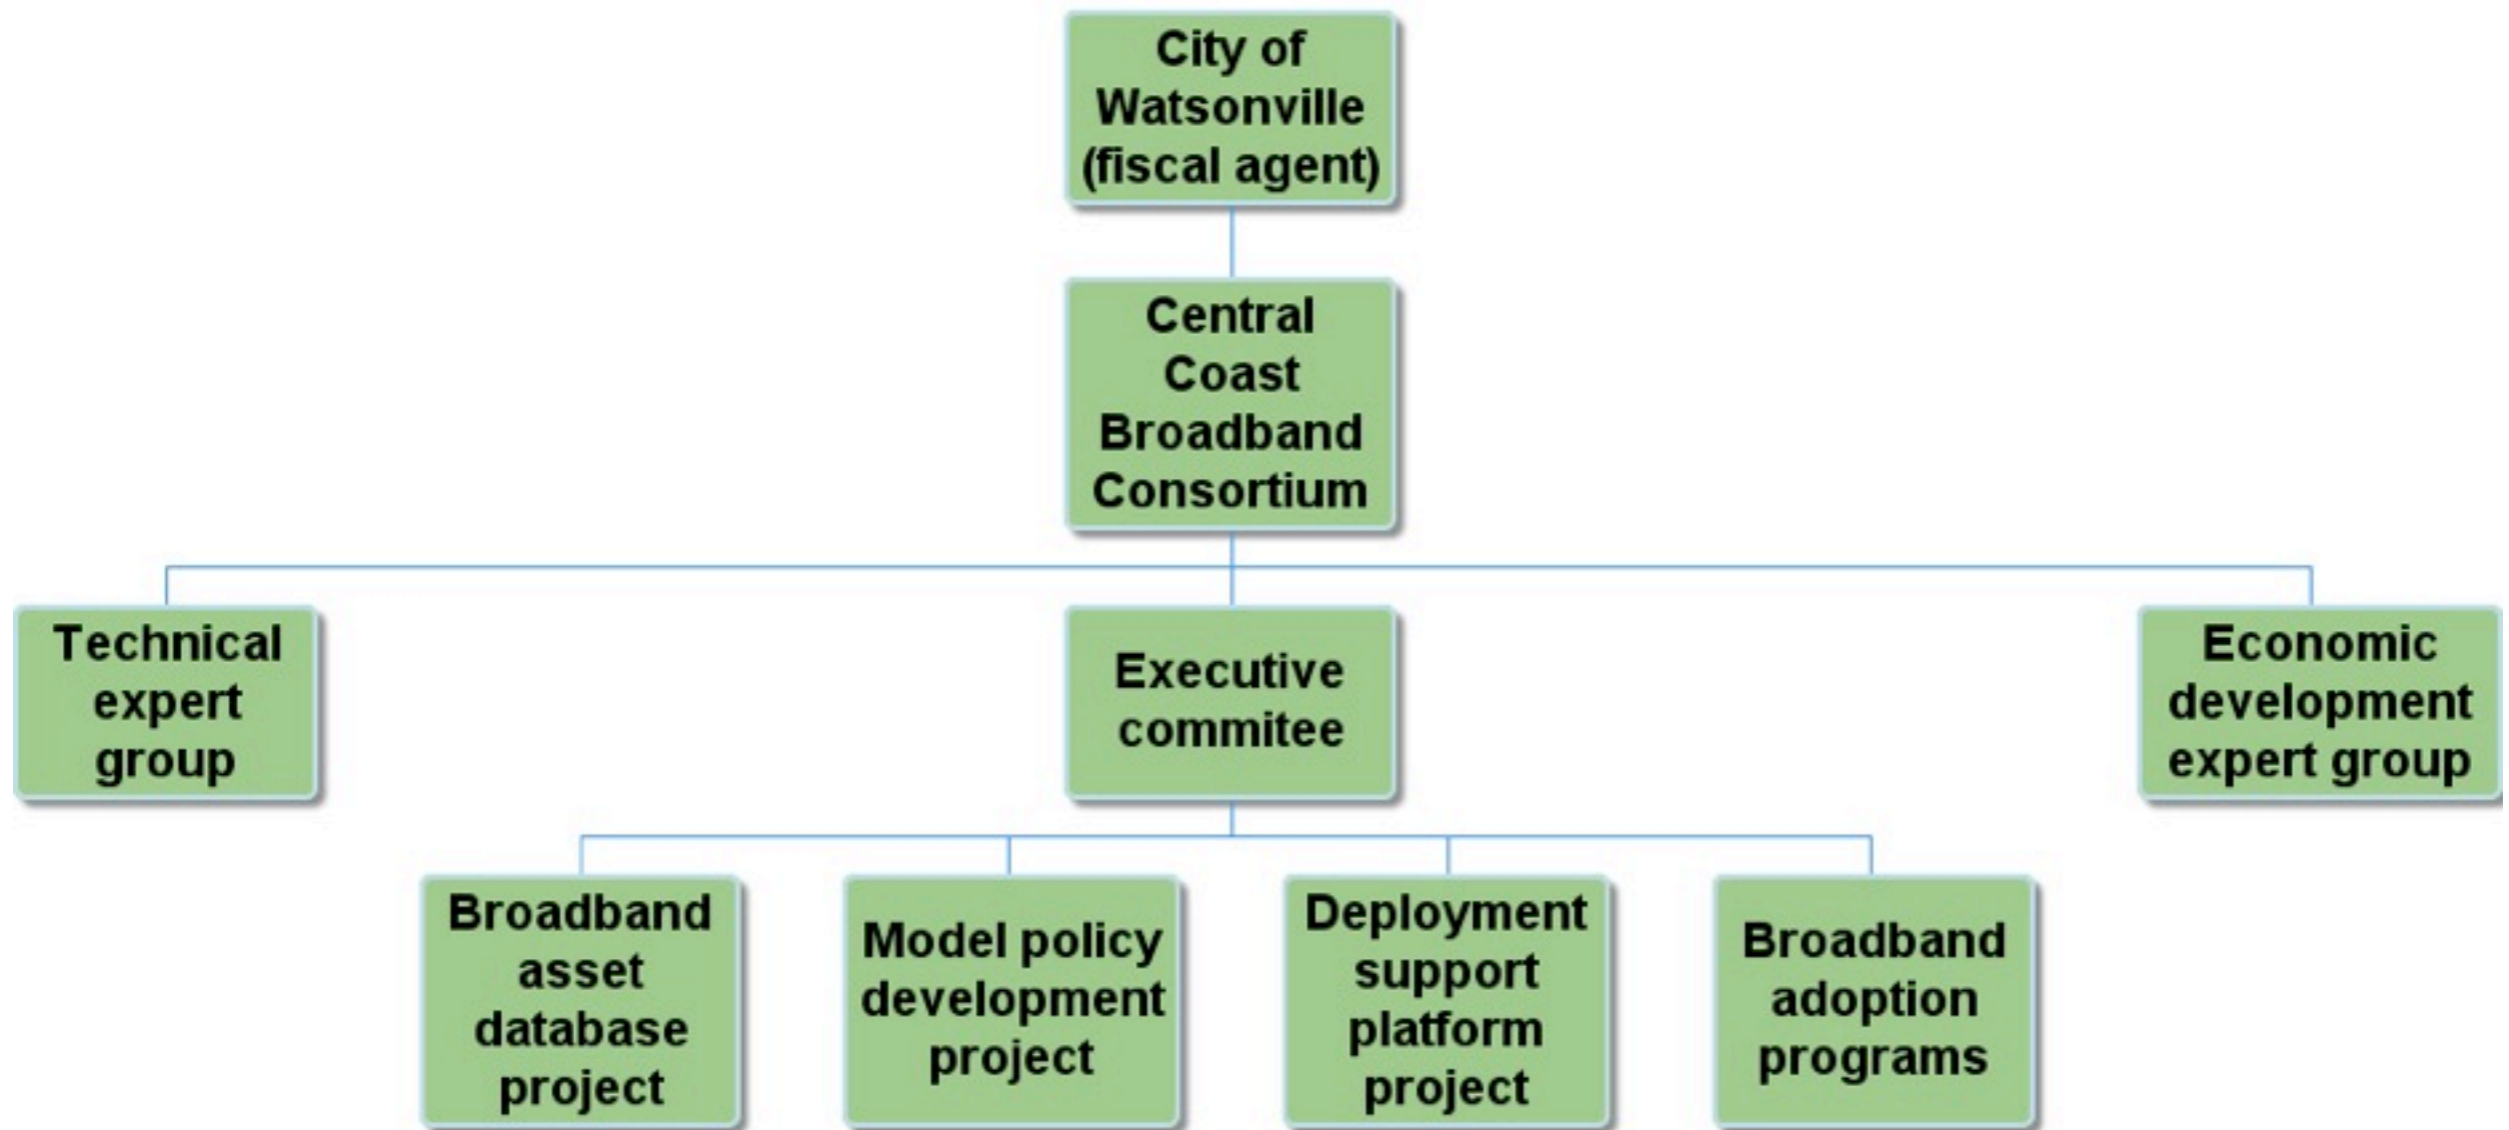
City of Watsonville (fiscal agent)

Central Coast Broadband Consortium

Technical expert group

Executive commitee

Economic development expert group

Broadband asset database project

Model policy development project

Deployment support platform project

Broadband adoption programs